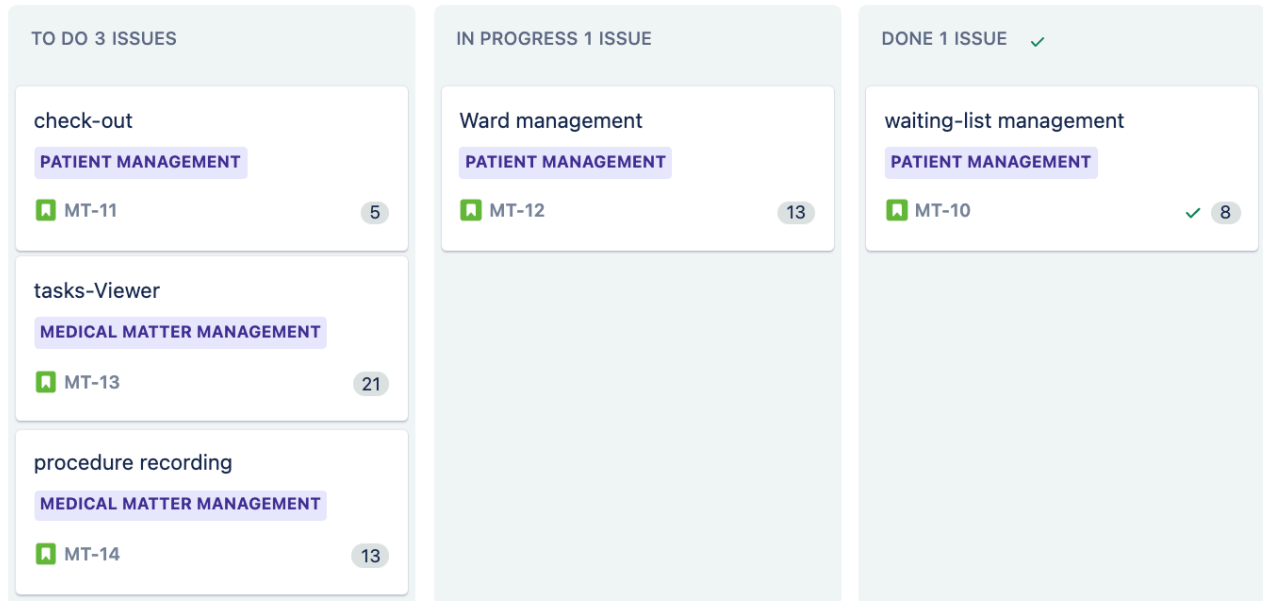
TO DO 3 ISSUES

check-out
PATIENT MANAGEMENT
MT-11
5

tasks-Viewer
MEDICAL MATTER MANAGEMENT
MT-13
21

procedure recording
MEDICAL MATTER MANAGEMENT
MT-14
13

IN PROGRESS 1 ISSUE

Ward management
PATIENT MANAGEMENT
MT-12
13

DONE 1 ISSUE

waiting-list management
PATIENT MANAGEMENT
MT-10
8